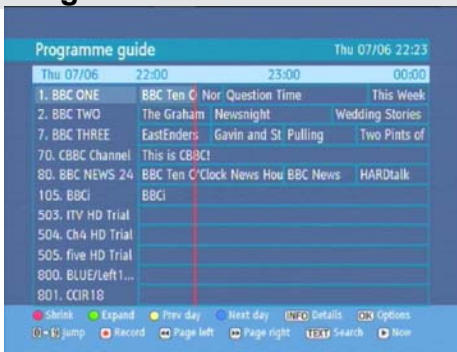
Programme guide Thu 07/06 22:23

| Thu 07/06 | 22:00 | 23:00 | 00:00 |
|---|---|---|---|
| 1. BBC ONE | BBC Ten C Nor Question Time | | This Week |
| 2. BBC TWO | The Graham Newsnight | | Wedding Stories |
| 7. BBC THREE | EastEnders Gavin and St Pulling | | Two Pints of |
| 70. CBBC Channel | This is CBBC! | | |
| 80. BBC NEWS 24 | BBC Ten O'Clock News Hou BBC News | | HARDtalk |
| 105. BBCi | BBCi | | |
| 503. ITV HD Trial | | | |
| 504. Ch4 HD Trial | | | |
| 505. five HD Trial | | | |
| 800. BLUE/Left1... | | | |
| 801. CCIR18 | | | |

Shrink Expand Prev day Next day INFO Details OK Options
0-9 Jump Record Page left Page right TEXT Search Now